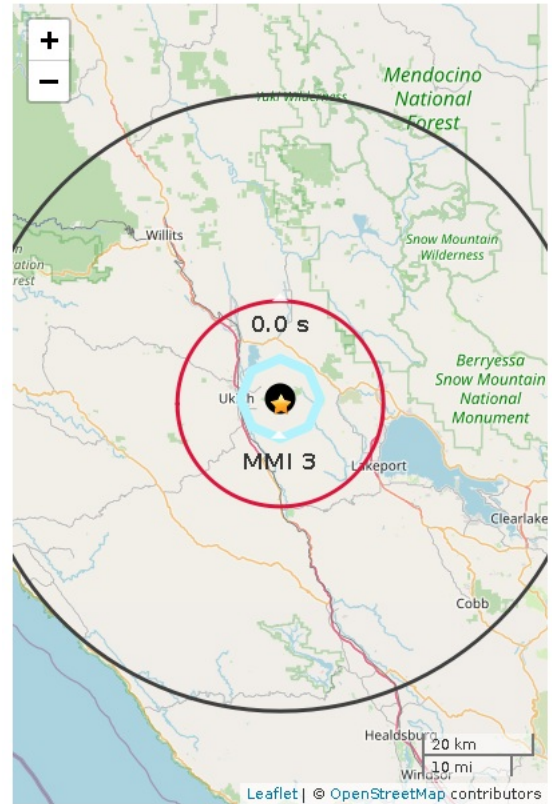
+
−
Mendocino National Forest
Yuki Wilderness
Willits
ation
rest
Snow Mountain Wilderness
0.0 s
Berryessa Snow Mountain National Monument
Uk h
MMI 3
Lakeport
Clearlake
Cobb
Healdsburg
20 km
10 mi
Windsor
Leaflet | © OpenStreetMap contributors